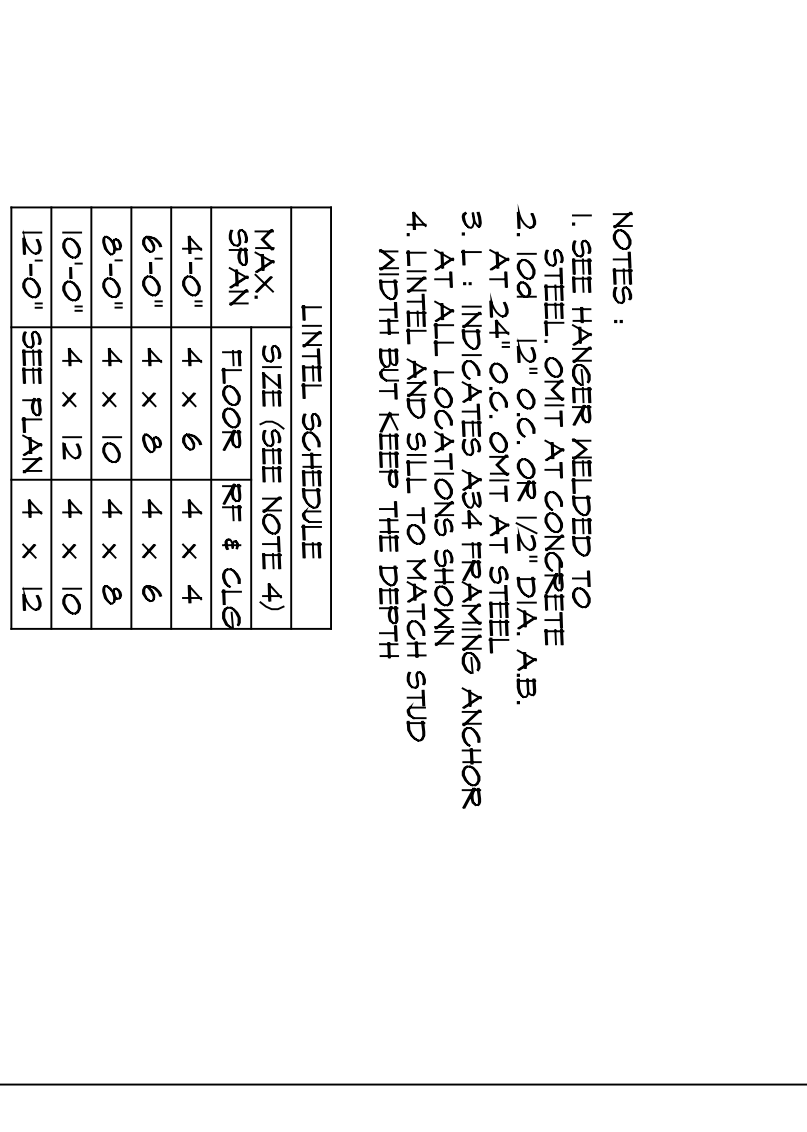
NOTES :

1. SEE HANGER WELDED TO STEEL. OMIT AT CONCRETE
2. 10d 12" O.C. OR 1/2" DIA. A.B. AT 24" O.C. OMIT AT STEEL
3. L : INDICATES A34 FRAMING ANCHOR AT ALL LOCATIONS SHOWN
4. LINTEL AND SILL TO MATCH STUD WIDTH BUT KEEP THE DEPTH

LINTEL SCHEDULE

| MAX. SPAN | SIZE (SEE NOTE 4) FLOOR | RF & CLG |
|---|---|---|
| 4'-0" | 4 × 6 | 4 × 4 |
| 6'-0" | 4 × 8 | 4 × 6 |
| 8'-0" | 4 × 10 | 4 × 8 |
| 10'-0" | 4 × 12 | 4 × 10 |
| 12'-0" | SEE PLAN | 4 × 12 |